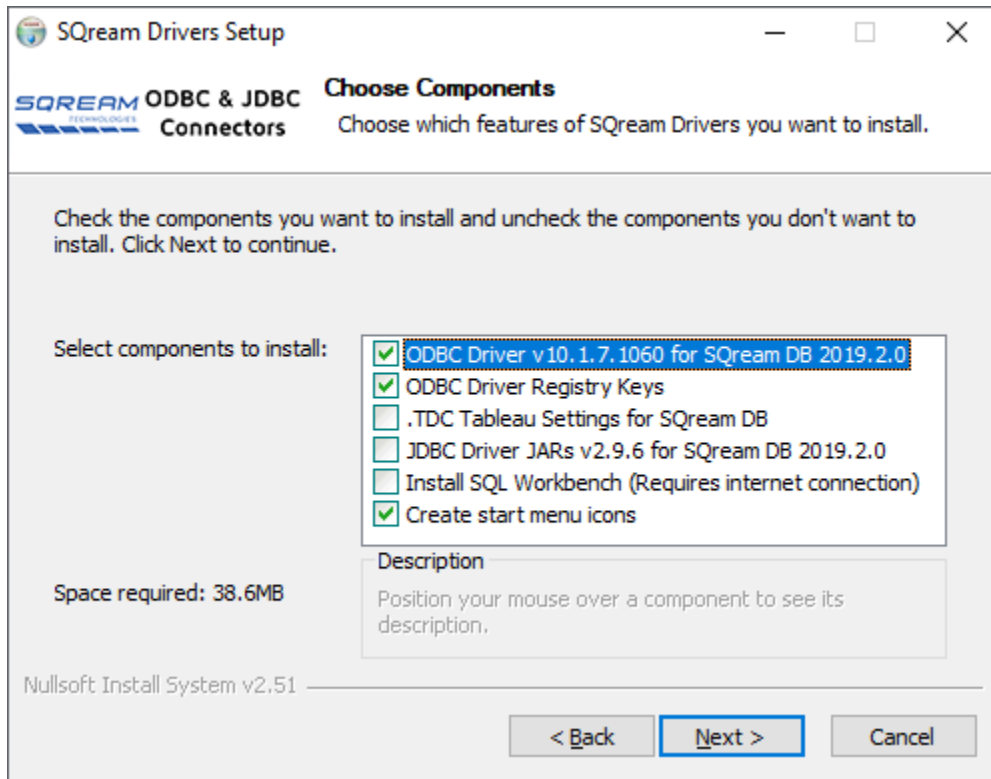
SQream Drivers Setup

SQREAM TECHNOLOGIES ODBC & JDBC Connectors

Choose Components
Choose which features of SQream Drivers you want to install.

Check the components you want to install and uncheck the components you don't want to install. Click Next to continue.

Select components to install:

ODBC Driver v10.1.7.1060 for SQream DB 2019.2.0
ODBC Driver Registry Keys
.TDC Tableau Settings for SQream DB
JDBC Driver JARs v2.9.6 for SQream DB 2019.2.0
Install SQL Workbench (Requires internet connection)
Create start menu icons

Description
Position your mouse over a component to see its description.

Space required: 38.6MB

Nullsoft Install System v2.51

< Back
Next >
Cancel